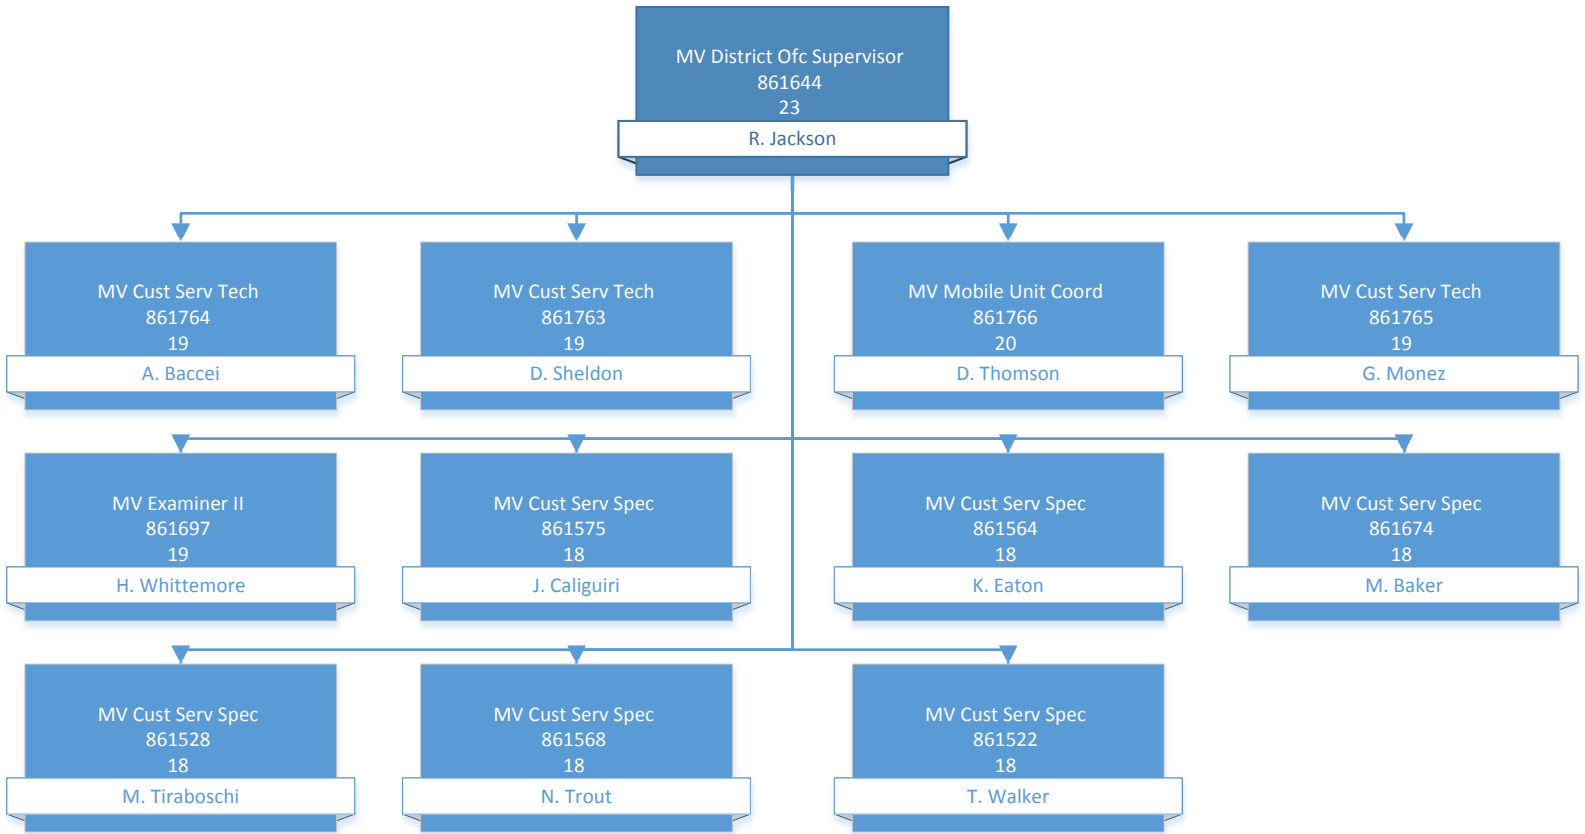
MV District Ofc Supervisor
861644
23
R. Jackson

MV Cust Serv Tech
861764
19
A. Baccei

MV Cust Serv Tech
861763
19
D. Sheldon

MV Mobile Unit Coord
861766
20
D. Thomson

MV Cust Serv Tech
861765
19
G. Monez

MV Examiner II
861697
19
H. Whittemore

MV Cust Serv Spec
861575
18
J. Caligiuri

MV Cust Serv Spec
861564
18
K. Eaton

MV Cust Serv Spec
861674
18
M. Baker

MV Cust Serv Spec
861528
18
M. Tiraboschi

MV Cust Serv Spec
861568
18
N. Trout

MV Cust Serv Spec
861522
18
T. Walker